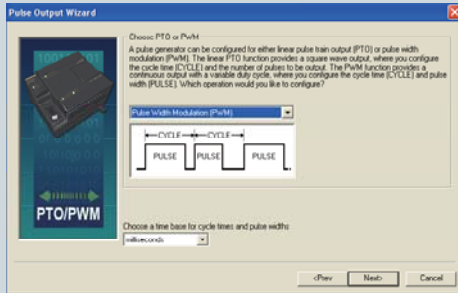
Pulse Output Wizard

PTO/PWM

Choose PTO or PWM

A pulse generator can be configured for either linear pulse train output (PTO) or pulse width modulation (PWM). The linear PTO function provides a square wave output, where you configure the cycle time (CYCLE) and the number of pulses to be output. The PWM function provides a continuous output with a variable duty cycle, where you configure the cycle time (CYCLE) and pulse width (PULSE). Which operation would you like to configure?

Pulse Width Modulation (PWM)

CYCLE CYCLE

PULSE PULSE PULSE

Choose a time base for cycle times and pulse widths

milliseconds

<Prev Next> Cancel